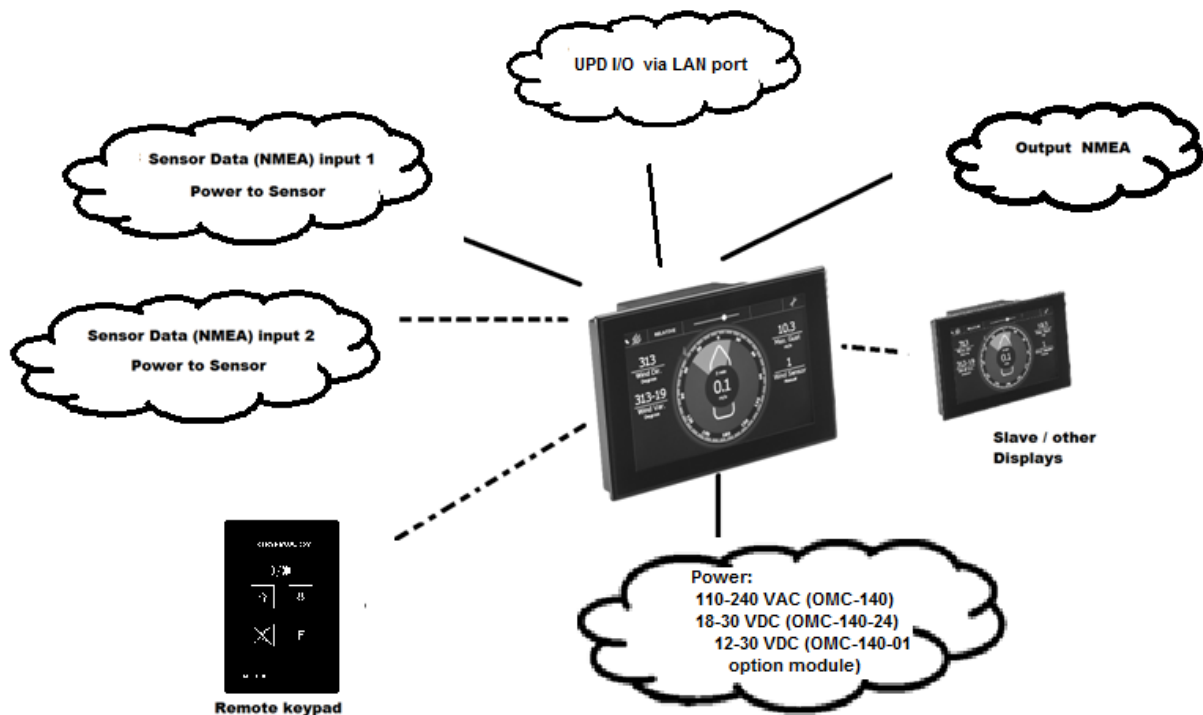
UPD I/O via LAN port

Sensor Data (NMEA) input 1
Power to Sensor

Output NMEA

Sensor Data (NMEA) input 2
Power to Sensor

313
Wind Dir.
313-19
Wind Var.
10.3
Max. Gust
1
Wind Sensor
0.1

Slave / other Displays

Power:
110-240 VAC (OMC-140)
18-30 VDC (OMC-140-24)
12-30 VDC (OMC-140-01 option module)

F

Remote keypad